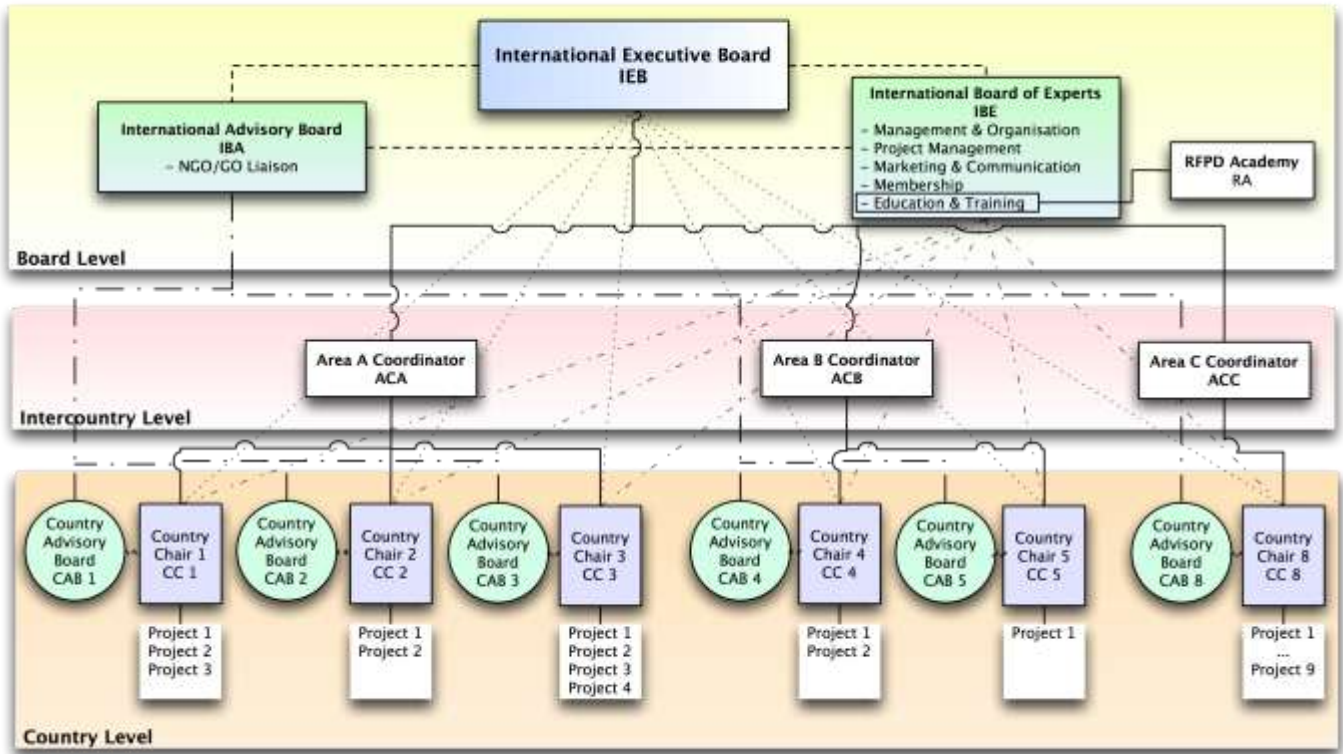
International Executive Board
IEB

International Advisory Board
IBA
– NGO/GO Liaison

International Board of Experts
IBE
– Management & Organisation
– Project Management
– Marketing & Communication
– Membership
– Education & Training

RFPD Academy
RA

Board Level

Area A Coordinator
ACA

Area B Coordinator
ACB

Area C Coordinator
ACC

Intercountry Level

Country Advisory Board CAB 1

Country Chair 1 CC 1

Project 1
Project 2
Project 3

Country Advisory Board CAB 2

Country Chair 2 CC 2

Project 1
Project 2

Country Advisory Board CAB 3

Country Chair 3 CC 3

Project 1
Project 2
Project 3
Project 4

Country Advisory Board CAB 4

Country Chair 4 CC 4

Project 1
Project 2

Country Advisory Board CAB 5

Country Chair 5 CC 5

Project 1

Country Advisory Board CAB 8

Country Chair 8 CC 8

Project 1
...
Project 9

Country Level